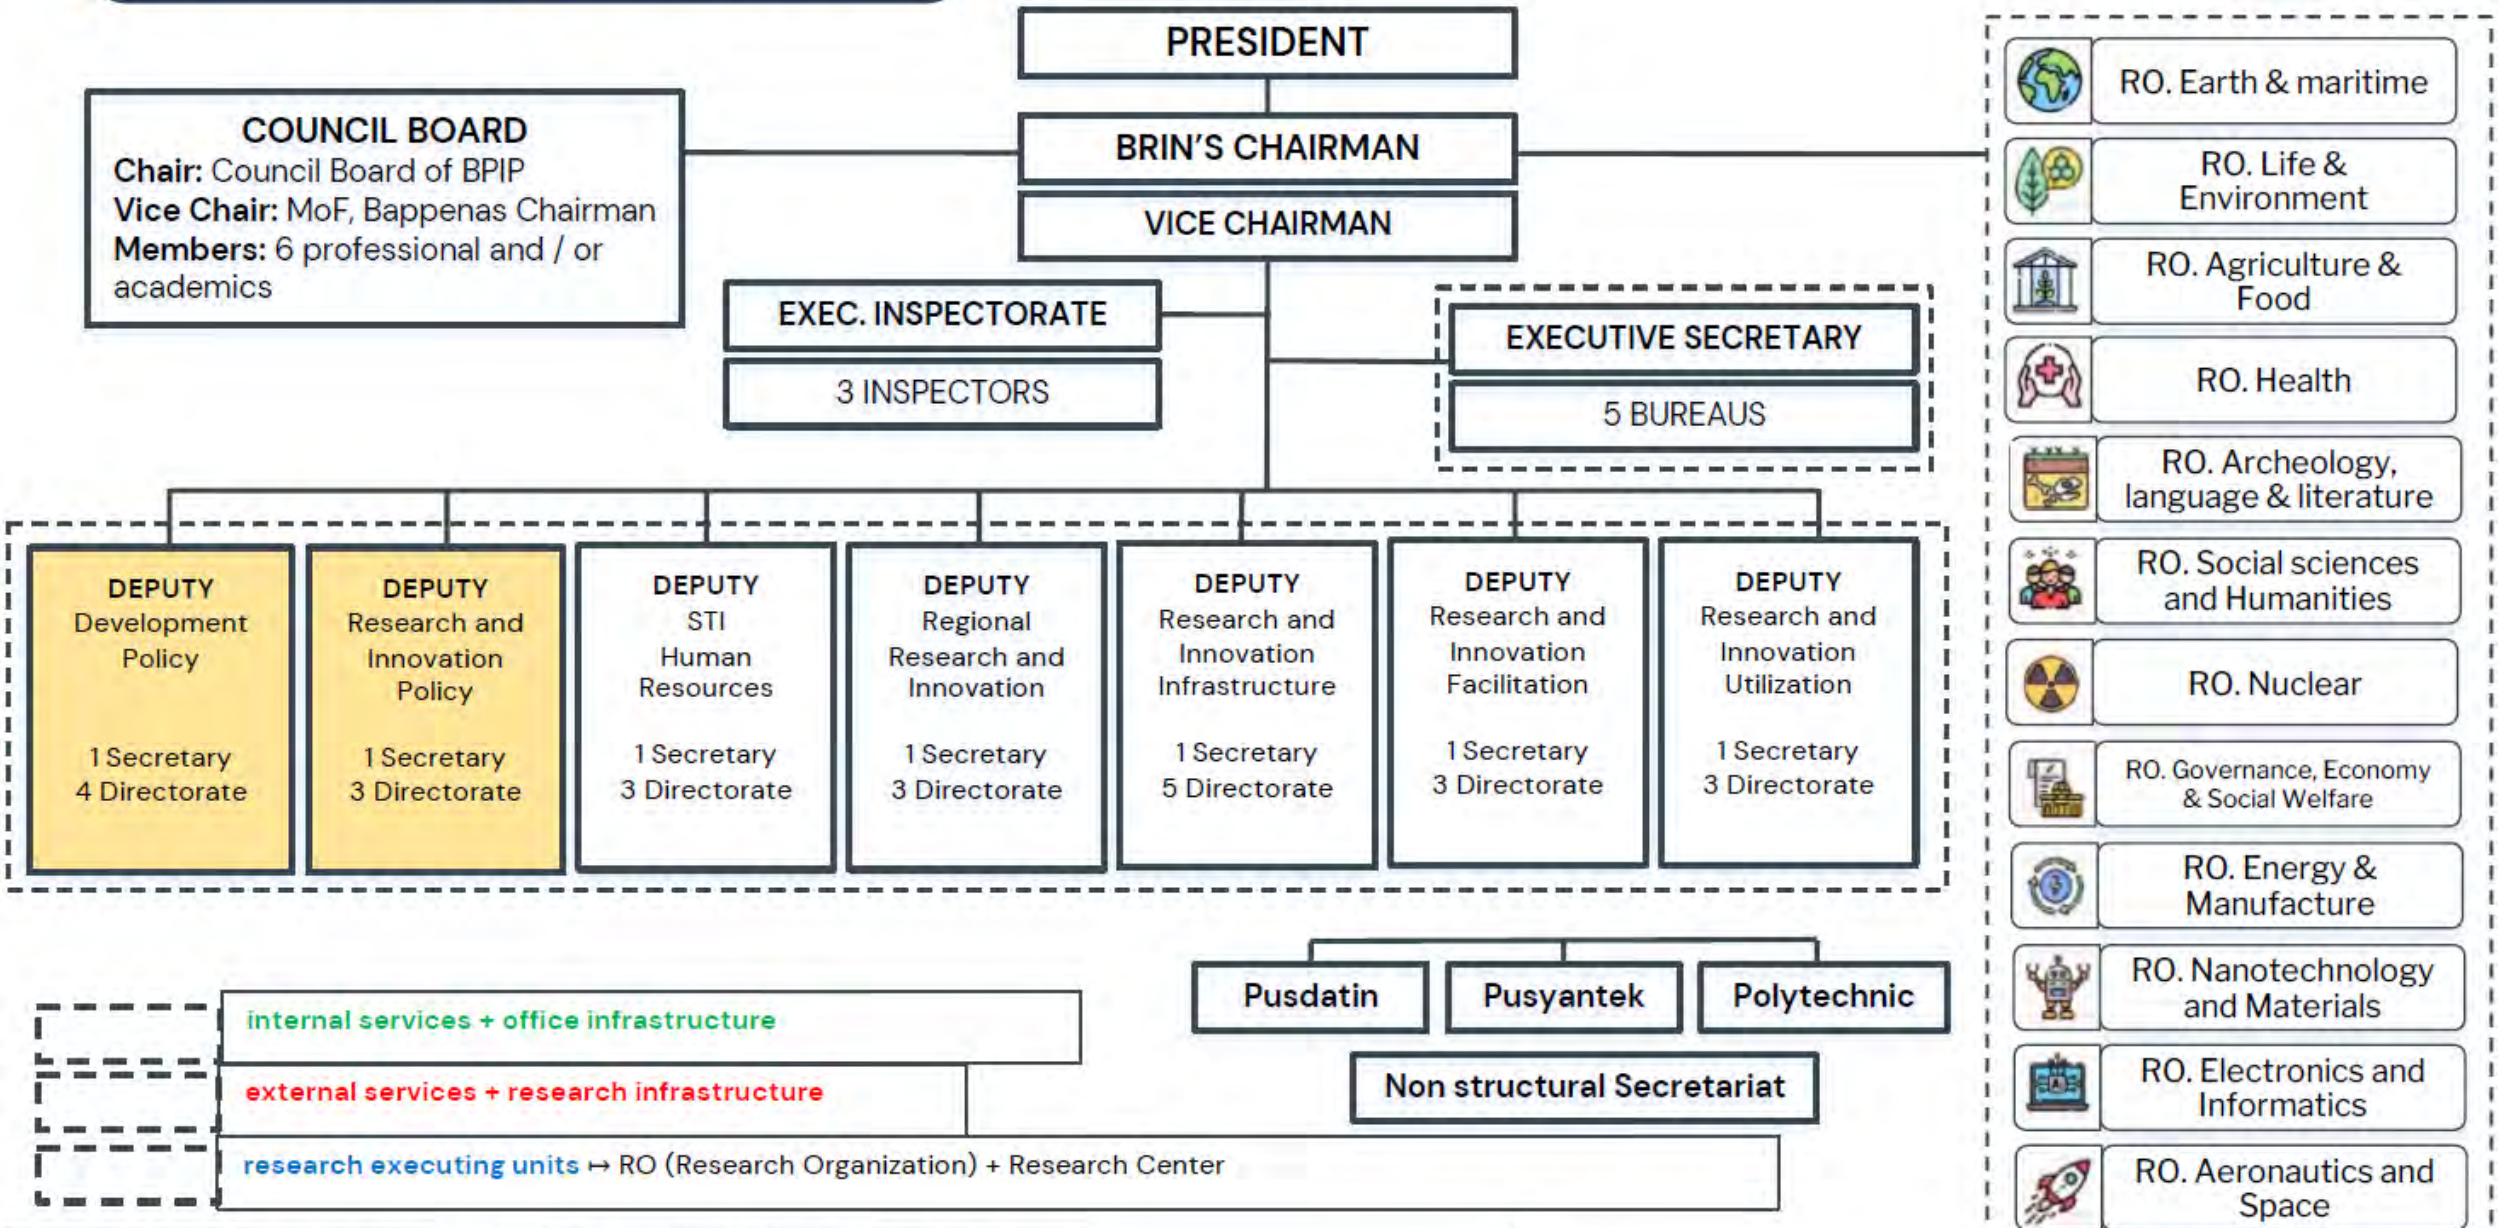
PRESIDENT

COUNCIL BOARD
Chair: Council Board of BPIP
Vice Chair: MoF, Bappenas Chairman
Members: 6 professional and / or academics

BRIN'S CHAIRMAN

VICE CHAIRMAN

EXEC. INSPECTORATE

3 INSPECTORS

EXECUTIVE SECRETARY

5 BUREAUS

RO. Earth & maritime

RO. Life & Environment

RO. Agriculture & Food

RO. Health

RO. Archeology, language & literature

RO. Social sciences and Humanities

RO. Nuclear

RO. Governance, Economy & Social Welfare

RO. Energy & Manufacture

RO. Nanotechnology and Materials

RO. Electronics and Informatics

RO. Aeronautics and Space

DEPUTY
Development Policy
1 Secretary
4 Directorate

DEPUTY
Research and Innovation Policy
1 Secretary
3 Directorate

DEPUTY
STI Human Resources
1 Secretary
3 Directorate

DEPUTY
Regional Research and Innovation
1 Secretary
3 Directorate

DEPUTY
Research and Innovation Infrastructure
1 Secretary
5 Directorate

DEPUTY
Research and Innovation Facilitation
1 Secretary
3 Directorate

DEPUTY
Research and Innovation Utilization
1 Secretary
3 Directorate

Pusdatin

Pusyantek

Polytechnic

Non structural Secretariat

internal services + office infrastructure

external services + research infrastructure

research executing units ↦ RO (Research Organization) + Research Center